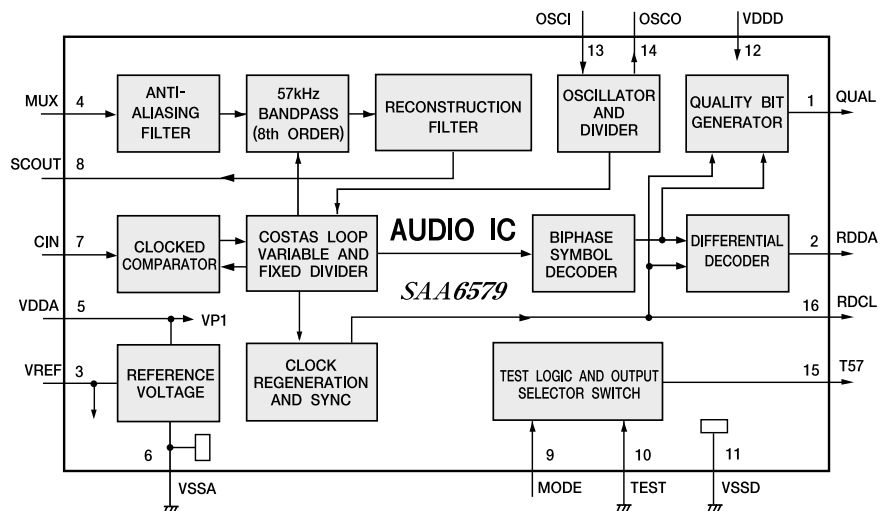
OSCI
OSCO
VDDD
13
14
12
MUX
4
ANTI-ALIASING FILTER
57kHz BANDPASS (8th ORDER)
RECONSTRUCTION FILTER
OSCILLATOR AND DIVIDER
QUALITY BIT GENERATOR
1
QUAL
SCOUT
8
CIN
7
CLOCKED COMPARATOR
COSTAS LOOP VARIABLE AND FIXED DIVIDER
AUDIO IC
BIPHASE SYMBOL DECODER
DIFFERENTIAL DECODER
2
RDDA
SAA6579
VDDA
5
VP1
16
RDCL
VREF
3
REFERENCE VOLTAGE
CLOCK REGENERATION AND SYNC
TEST LOGIC AND OUTPUT SELECTOR SWITCH
15
T57
6
9
10
11
VSSA
MODE
TEST
VSSD